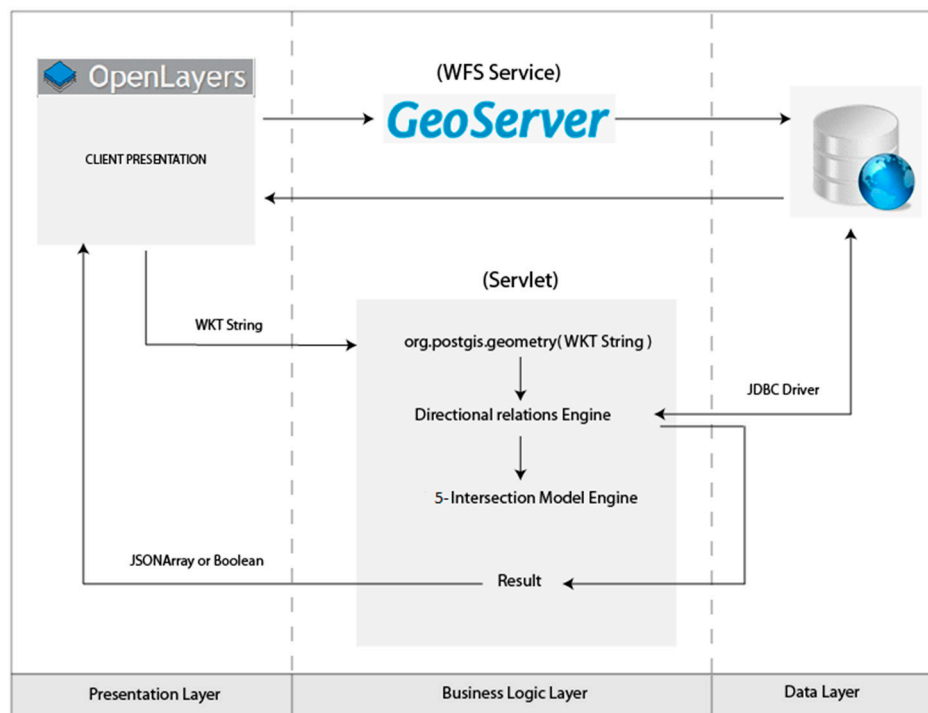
OpenLayers

CLIENT PRESENTATION

(WFS Service)

GeoServer

(Servlet)

WKT String

org.postgis.geometry(WKT String )

JDBC Driver

Directional relations Engine

5-Intersection Model Engine

JSONArray or Boolean

Result

| Presentation Layer | Business Logic Layer | Data Layer |
|---|---|---|